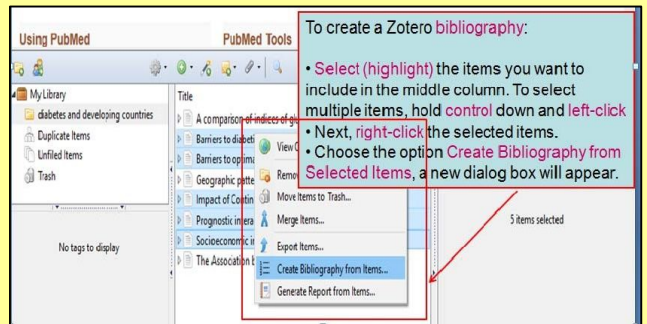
Using PubMed

PubMed Tools

To create a Zotero bibliography:

• Select (highlight) the items you want to include in the middle column. To select multiple items, hold control down and left-click

• Next, right-click the selected items.

• Choose the option Create Bibliography from Selected Items, a new dialog box will appear.

My Library

diabetes and developing countries

Duplicate Items

Unfiled Items

Trash

No tags to display

Title

A comparison of indices of gl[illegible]

Barriers to diabet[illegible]

Barriers to optima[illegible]

Geographic patte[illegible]

Impact of Contin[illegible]

Prognostic intera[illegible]

Socioeconomic i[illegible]

The Association b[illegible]

View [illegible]

Remov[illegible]

Move Items to Trash...

Merge Items...

Export Items...

Create Bibliography from Items...

Generate Report from Items...

5 items selected